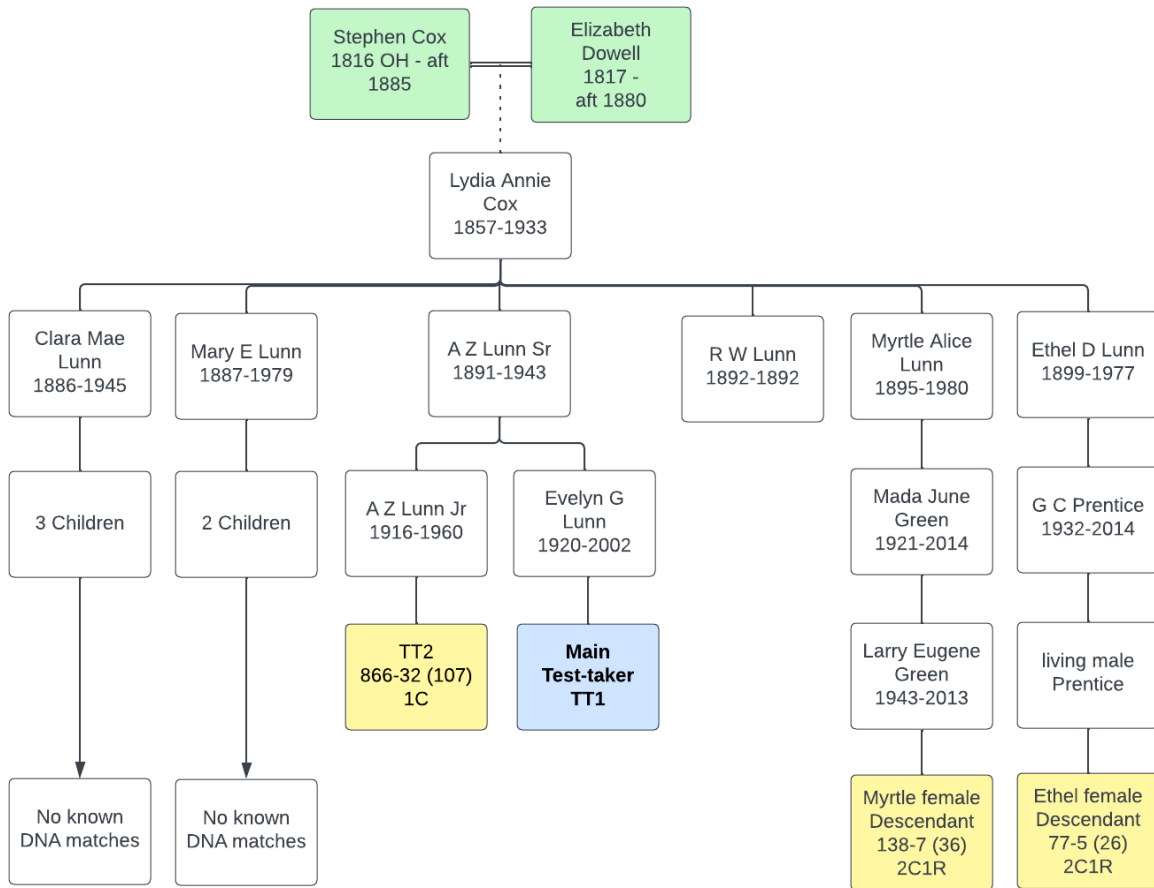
Stephen Cox
1816 OH - aft 1885

Elizabeth Dowell
1817 - aft 1880

Lydia Annie Cox
1857-1933

Clara Mae Lunn
1886-1945

Mary E Lunn
1887-1979

A Z Lunn Sr
1891-1943

R W Lunn
1892-1892

Myrtle Alice Lunn
1895-1980

Ethel D Lunn
1899-1977

3 Children

2 Children

A Z Lunn Jr
1916-1960

Evelyn G Lunn
1920-2002

Mada June Green
1921-2014

G C Prentice
1932-2014

TT2
866-32 (107)
1C

**Main Test-taker TT1**

Larry Eugene Green
1943-2013

living male Prentice

No known DNA matches

No known DNA matches

Myrtle female Descendant
138-7 (36)
2C1R

Ethel female Descendant
77-5 (26)
2C1R